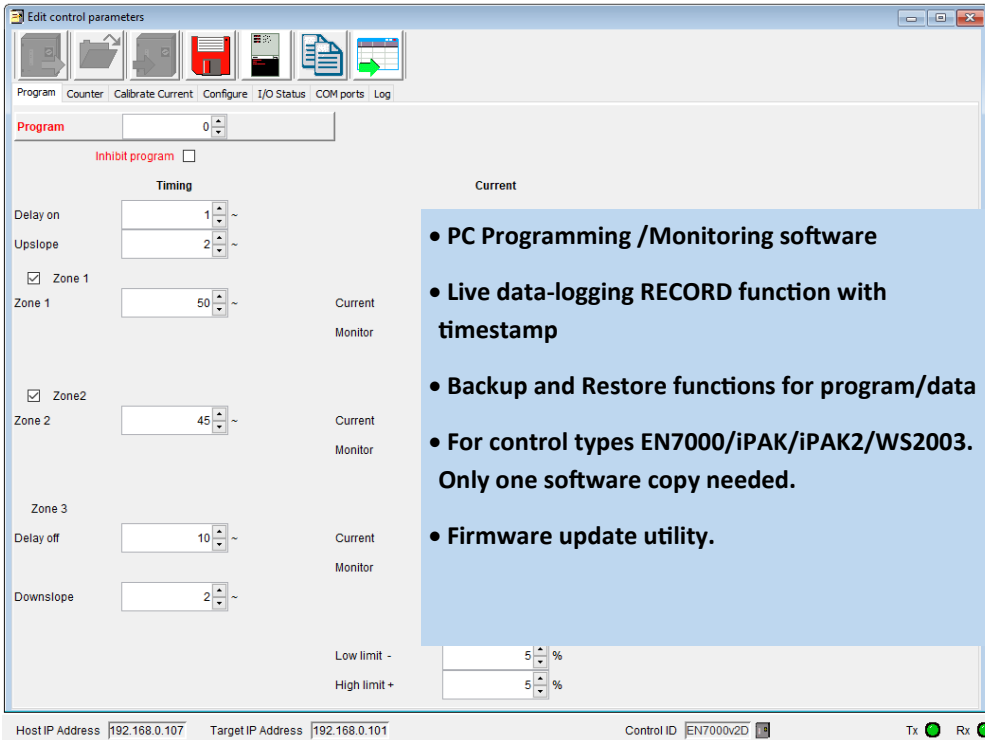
Edit control parameters

Program | Counter | Calibrate Current | Configure | I/O Status | COM ports | Log

Program 0

Inhibit program

Timing

Current

Delay on 1 ~

Upslope 2 ~

☑ Zone 1

Zone 1 50 ~

Current

Monitor

☑ Zone2

Zone 2 45 ~

Current

Monitor

Zone 3

Delay off 10 ~

Current

Monitor

Downslope 2 ~

• PC Programming /Monitoring software

• Live data-logging RECORD function with timestamp

• Backup and Restore functions for program/data

• For control types EN7000/iPAK/iPAK2/WS2003. Only one software copy needed.

• Firmware update utility.

Low limit - 5 %

High limit + 5 %

Host IP Address 192.168.0.107 Target IP Address 192.168.0.101 Control ID EN7000v2D Tx Rx